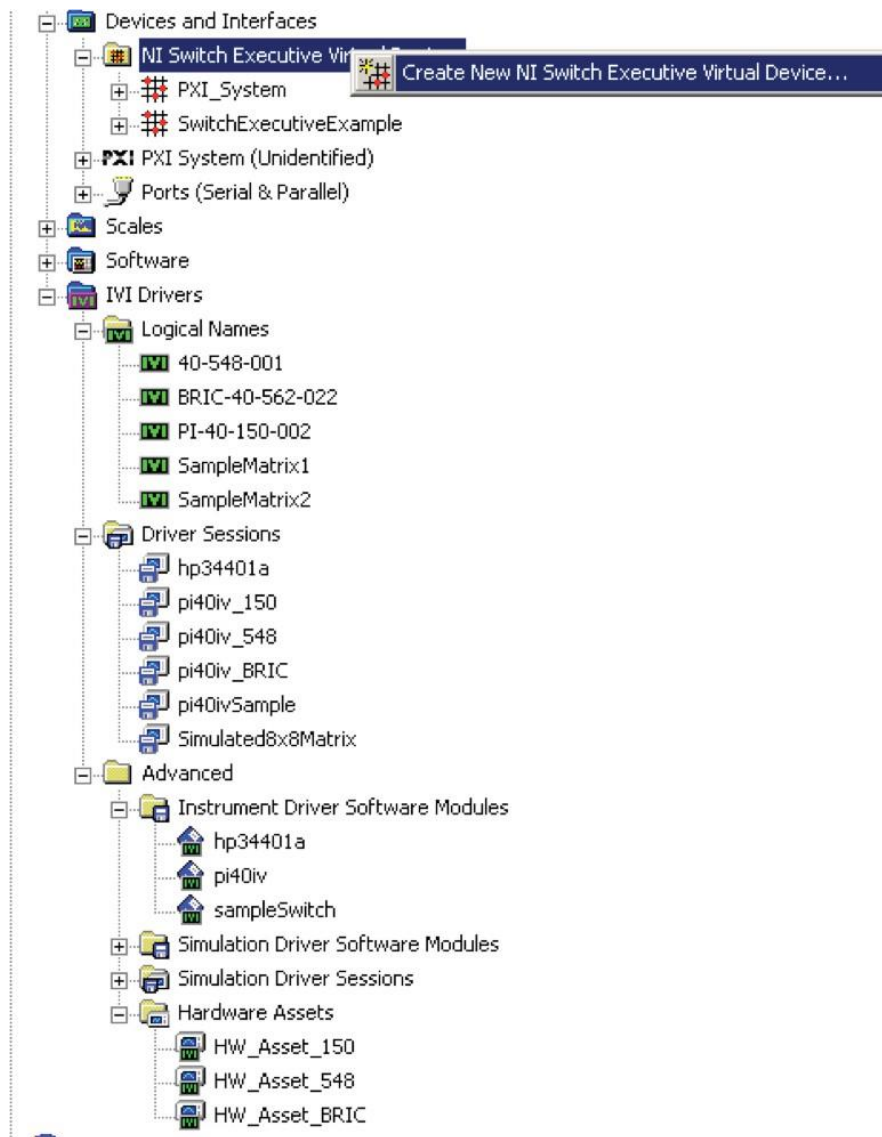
Devices and Interfaces
NI Switch Executive Vir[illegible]
Create New NI Switch Executive Virtual Device...
PXI_System
SwitchExecutiveExample
PXI PXI System (Unidentified)
Ports (Serial & Parallel)
Scales
Software
IVI Drivers
Logical Names
40-548-001
BRIC-40-562-022
PI-40-150-002
SampleMatrix1
SampleMatrix2
Driver Sessions
hp34401a
pi40iv_150
pi40iv_548
pi40iv_BRIC
pi40ivSample
Simulated8x8Matrix
Advanced
Instrument Driver Software Modules
hp34401a
pi40iv
sampleSwitch
Simulation Driver Software Modules
Simulation Driver Sessions
Hardware Assets
HW_Asset_150
HW_Asset_548
HW_Asset_BRIC